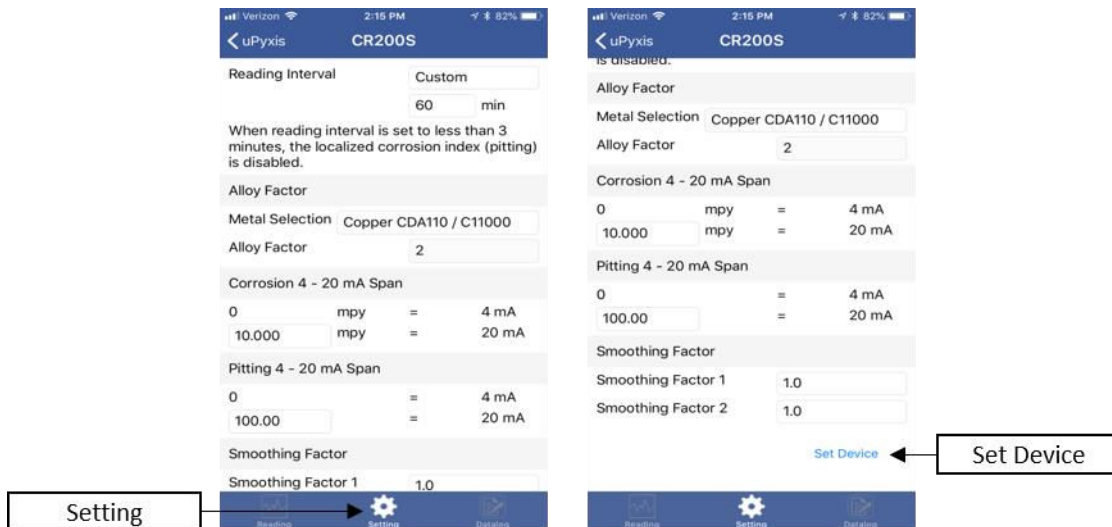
Verizon 2:15 PM 82%

uPyxis CR200S

Reading Interval Custom

60 min

When reading interval is set to less than 3 minutes, the localized corrosion index (pitting) is disabled.

Alloy Factor

Metal Selection Copper CDA110 / C11000

Alloy Factor 2

Corrosion 4 - 20 mA Span

| 0 | mpy | = | 4 mA |
|---|---|---|---|
| 10.000 | mpy | = | 20 mA |

Pitting 4 - 20 mA Span

| 0 | = | 4 mA |
|---|---|---|
| 100.00 | = | 20 mA |

Smoothing Factor

Smoothing Factor 1 1.0

Reading Setting Datalog

Setting

Verizon 2:15 PM 82%

uPyxis CR200S

is disabled.

Alloy Factor

Metal Selection Copper CDA110 / C11000

Alloy Factor 2

Corrosion 4 - 20 mA Span

| 0 | mpy | = | 4 mA |
|---|---|---|---|
| 10.000 | mpy | = | 20 mA |

Pitting 4 - 20 mA Span

| 0 | = | 4 mA |
|---|---|---|
| 100.00 | = | 20 mA |

Smoothing Factor

Smoothing Factor 1 1.0

Smoothing Factor 2 1.0

Set Device

Reading Setting Datalog

Set Device